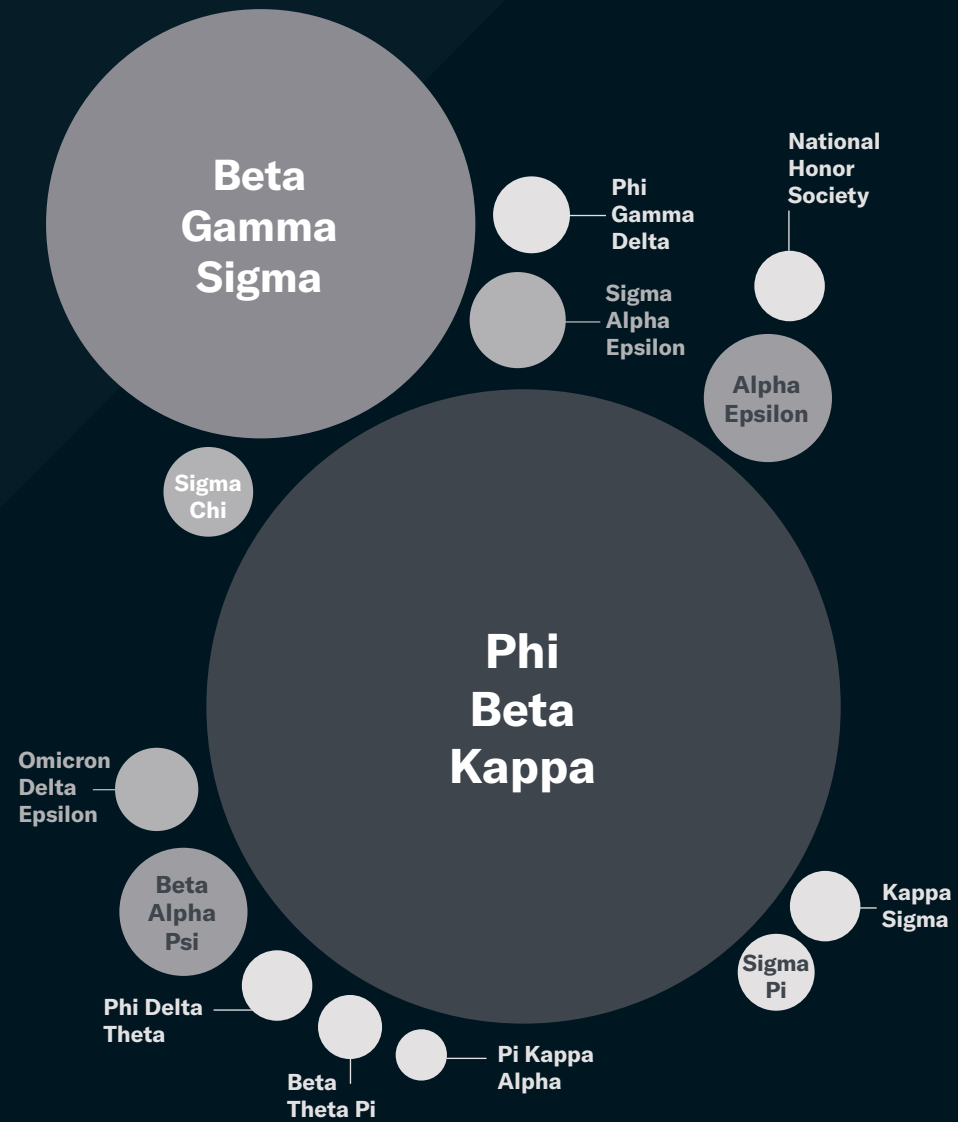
Beta Gamma Sigma

Phi Gamma Delta

National Honor Society

Sigma Alpha Epsilon

Alpha Epsilon

Sigma Chi

Phi Beta Kappa

Omicron Delta Epsilon

Beta Alpha Psi

Kappa Sigma

Sigma Pi

Phi Delta Theta

Pi Kappa Alpha

Beta Theta Pi